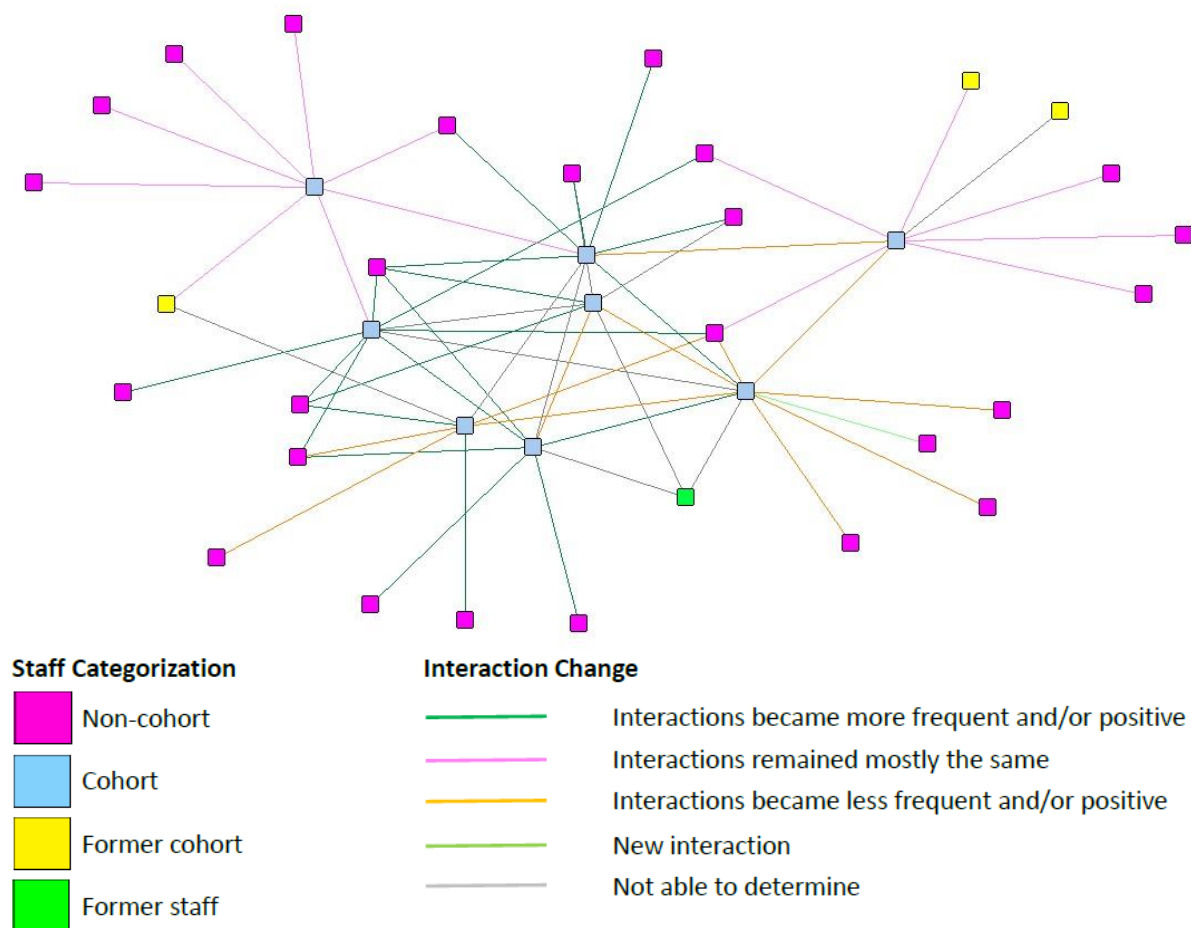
Staff Categorization

Non-cohort

Cohort

Former cohort

Former staff

Interaction Change

Interactions became more frequent and/or positive

Interactions remained mostly the same

Interactions became less frequent and/or positive

New interaction

Not able to determine